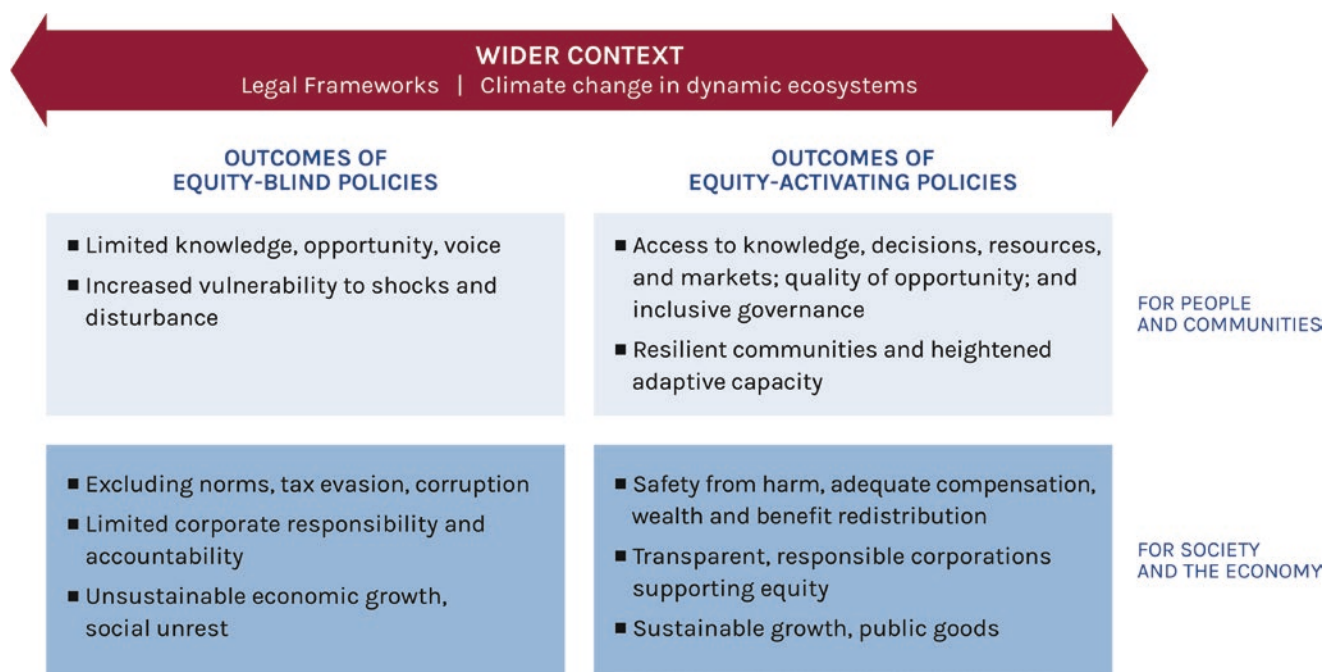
WIDER CONTEXT
Legal Frameworks | Climate change in dynamic ecosystems

| | OUTCOMES OF EQUITY-BLIND POLICIES | OUTCOMES OF EQUITY-ACTIVATING POLICIES |
|---|---|---|
| FOR PEOPLE AND COMMUNITIES | ■ Limited knowledge, opportunity, voice<br>■ Increased vulnerability to shocks and disturbance | ■ Access to knowledge, decisions, resources, and markets; quality of opportunity; and inclusive governance<br>■ Resilient communities and heightened adaptive capacity |
| FOR SOCIETY AND THE ECONOMY | ■ Excluding norms, tax evasion, corruption<br>■ Limited corporate responsibility and accountability<br>■ Unsustainable economic growth, social unrest | ■ Safety from harm, adequate compensation, wealth and benefit redistribution<br>■ Transparent, responsible corporations supporting equity<br>■ Sustainable growth, public goods |